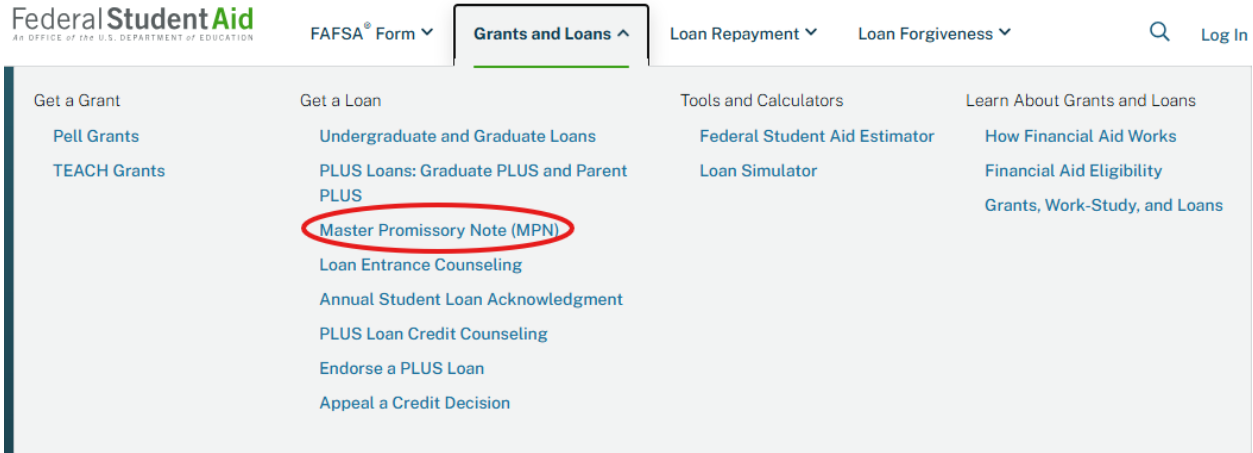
Federal Student Aid
An OFFICE of the U.S. DEPARTMENT of EDUCATION

FAFSA® Form
Grants and Loans
Loan Repayment
Loan Forgiveness
Log In

Get a Grant
Pell Grants
TEACH Grants

Get a Loan
Undergraduate and Graduate Loans
PLUS Loans: Graduate PLUS and Parent PLUS
Master Promissory Note (MPN)
Loan Entrance Counseling
Annual Student Loan Acknowledgment
PLUS Loan Credit Counseling
Endorse a PLUS Loan
Appeal a Credit Decision

Tools and Calculators
Federal Student Aid Estimator
Loan Simulator

Learn About Grants and Loans
How Financial Aid Works
Financial Aid Eligibility
Grants, Work-Study, and Loans